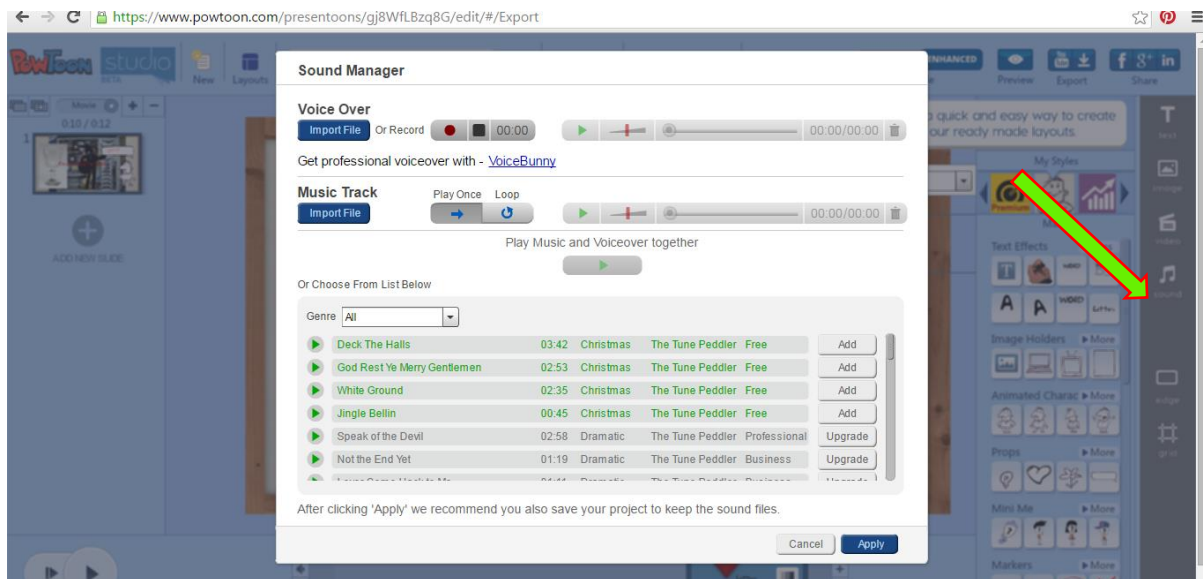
https://www.powtoon.com/presentoons/gj8WfLBzq8G/edit/#/Export

PowToon studio BETA
New Layouts
Movie
0:10 / 0:12
1
ADD NEW SLIDE

ENHANCED
Preview Export Share
a quick and easy way to create our ready made layouts.
My Styles
Premium
Text Effects
Image Holders More
Animated Charac More
Props More
Mini Me More
Markers More
text
image
video
sound
edge
grid

Sound Manager

Voice Over
Import File Or Record 00:00 00:00/00:00
Get professional voiceover with - VoiceBunny

Music Track
Play Once Loop
Import File 00:00/00:00

Play Music and Voiceover together

Or Choose From List Below

Genre All

| | | | | | |
|---|---|---|---|---|---|
| Deck The Halls | 03:42 | Christmas | The Tune Peddler | Free | Add |
| God Rest Ye Merry Gentlemen | 02:53 | Christmas | The Tune Peddler | Free | Add |
| White Ground | 02:35 | Christmas | The Tune Peddler | Free | Add |
| Jingle Bellin | 00:45 | Christmas | The Tune Peddler | Free | Add |
| Speak of the Devil | 02:58 | Dramatic | The Tune Peddler | Professional | Upgrade |
| Not the End Yet | 01:19 | Dramatic | The Tune Peddler | Business | Upgrade |
| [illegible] | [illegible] | Dramatic | The Tune Peddler | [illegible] | Upgrade |

After clicking 'Apply' we recommend you also save your project to keep the sound files.

Cancel Apply